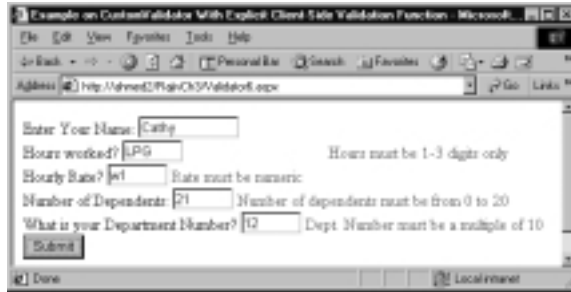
Example on CustomValidator With Explicit Client Side Validation Function - Microsoft...

File Edit View Favorites Tools Help

Back Personal Bar Search Favorites

Address http://ahmed2/RainCh3/Validator6.aspx Go Links

Enter Your Name: Cathy

Hours worked? LPG Hours must be 1-3 digits only

Hourly Rate? w1 Rate must be numeric

Number of Dependents: 21 Number of dependents must be from 0 to 20

What is your Department Number? 12 Dept. Number must be a multiple of 10

Submit

Done Local intranet